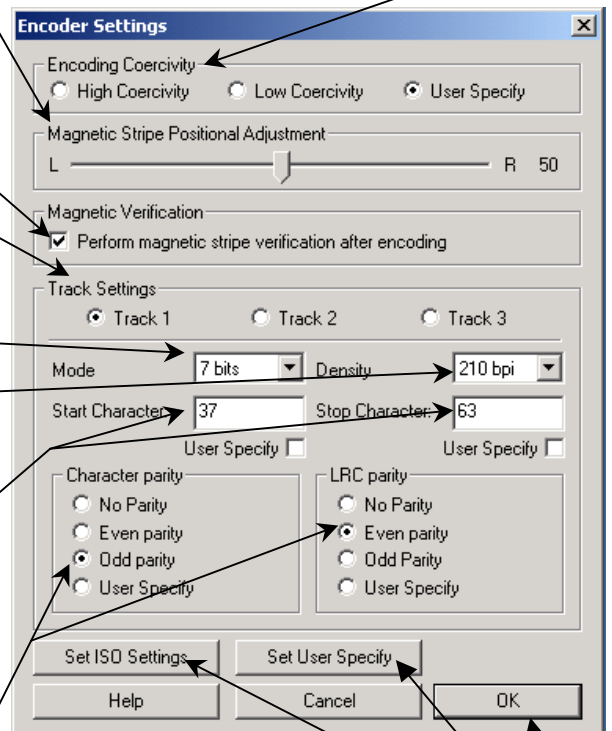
Encoder Settings

Encoding Coercivity
High Coercivity
Low Coercivity
User Specify

Magnetic Stripe Positional Adjustment
L
R 50

Magnetic Verification
Perform magnetic stripe verification after encoding

Track Settings
Track 1
Track 2
Track 3

Mode 7 bits
Density 210 bpi

Start Character 37
Stop Character 63

User Specify
User Specify

Character parity
No Parity
Even parity
Odd parity
User Specify

LRC parity
No Parity
Even parity
Odd Parity
User Specify

Set ISO Settings
Set User Specify

Help
Cancel
OK